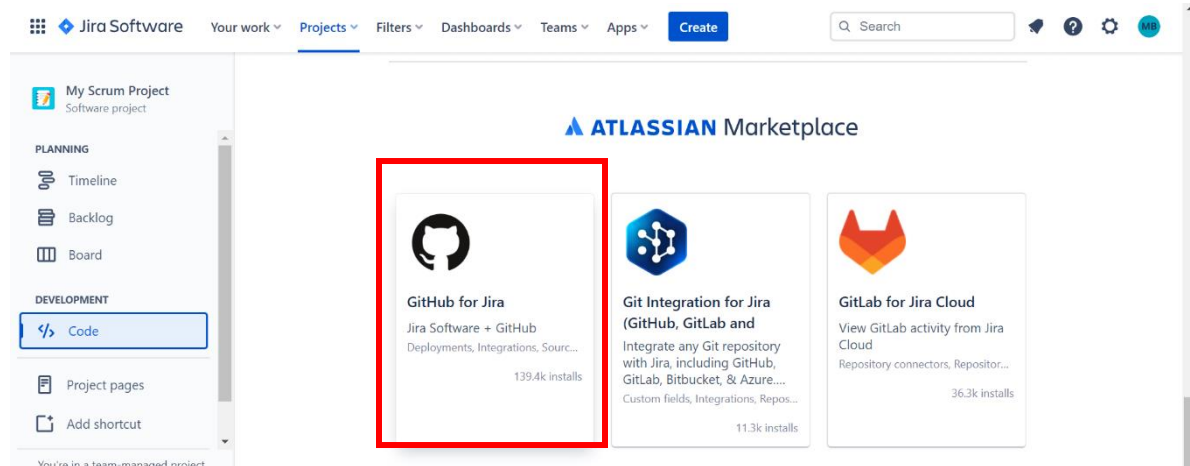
Jira Software Your work Projects Filters Dashboards Teams Apps Create Search MB

My Scrum Project
Software project

PLANNING
Timeline
Backlog
Board

DEVELOPMENT
Code

Project pages
Add shortcut

You're in a team-managed project

ATLASSIAN Marketplace

GitHub for Jira
Jira Software + GitHub
Deployments, Integrations, Sourc...
139.4k installs

Git Integration for Jira (GitHub, GitLab and
Integrate any Git repository with Jira, including GitHub, GitLab, Bitbucket, & Azure....
Custom fields, Integrations, Repos...
11.3k installs

GitLab for Jira Cloud
View GitLab activity from Jira Cloud
Repository connectors, Repositor...
36.3k installs